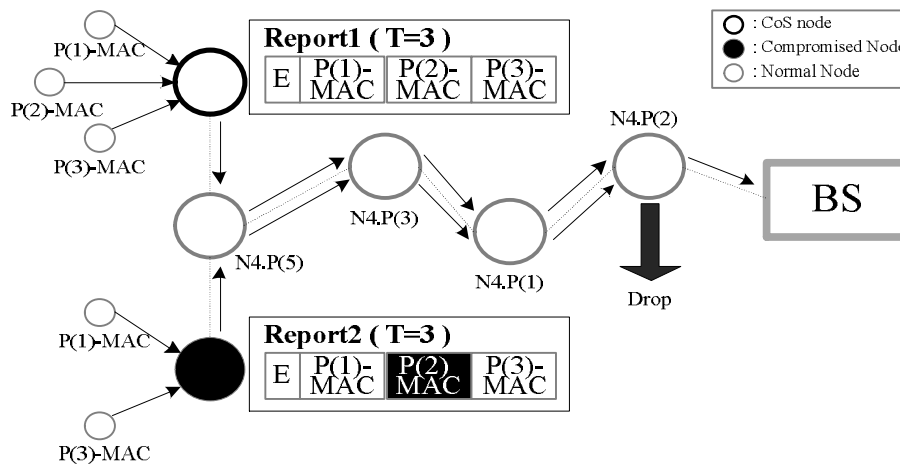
: CoS node
: Compromised Node
: Normal Node

P(1)-MAC
P(2)-MAC
P(3)-MAC

Report1 ( T=3 )

| E | P(1)-MAC | P(2)-MAC | P(3)-MAC |
|---|---|---|---|

N4.P(5)
N4.P(3)
N4.P(1)
N4.P(2)
Drop
BS

P(1)-MAC
P(3)-MAC

Report2 ( T=3 )

| E | P(1)-MAC | P(2)-MAC | P(3)-MAC |
|---|---|---|---|